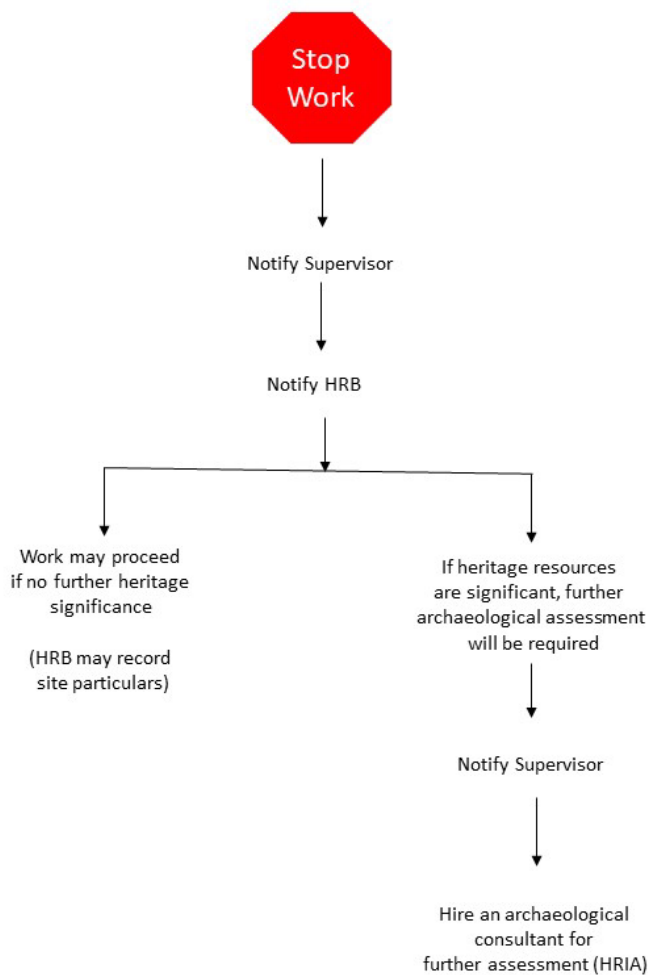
Stop Work

Notify Supervisor

Notify HRB

Work may proceed if no further heritage significance

(HRB may record site particulars)

If heritage resources are significant, further archaeological assessment will be required

Notify Supervisor

Hire an archaeological consultant for further assessment (HRIA)